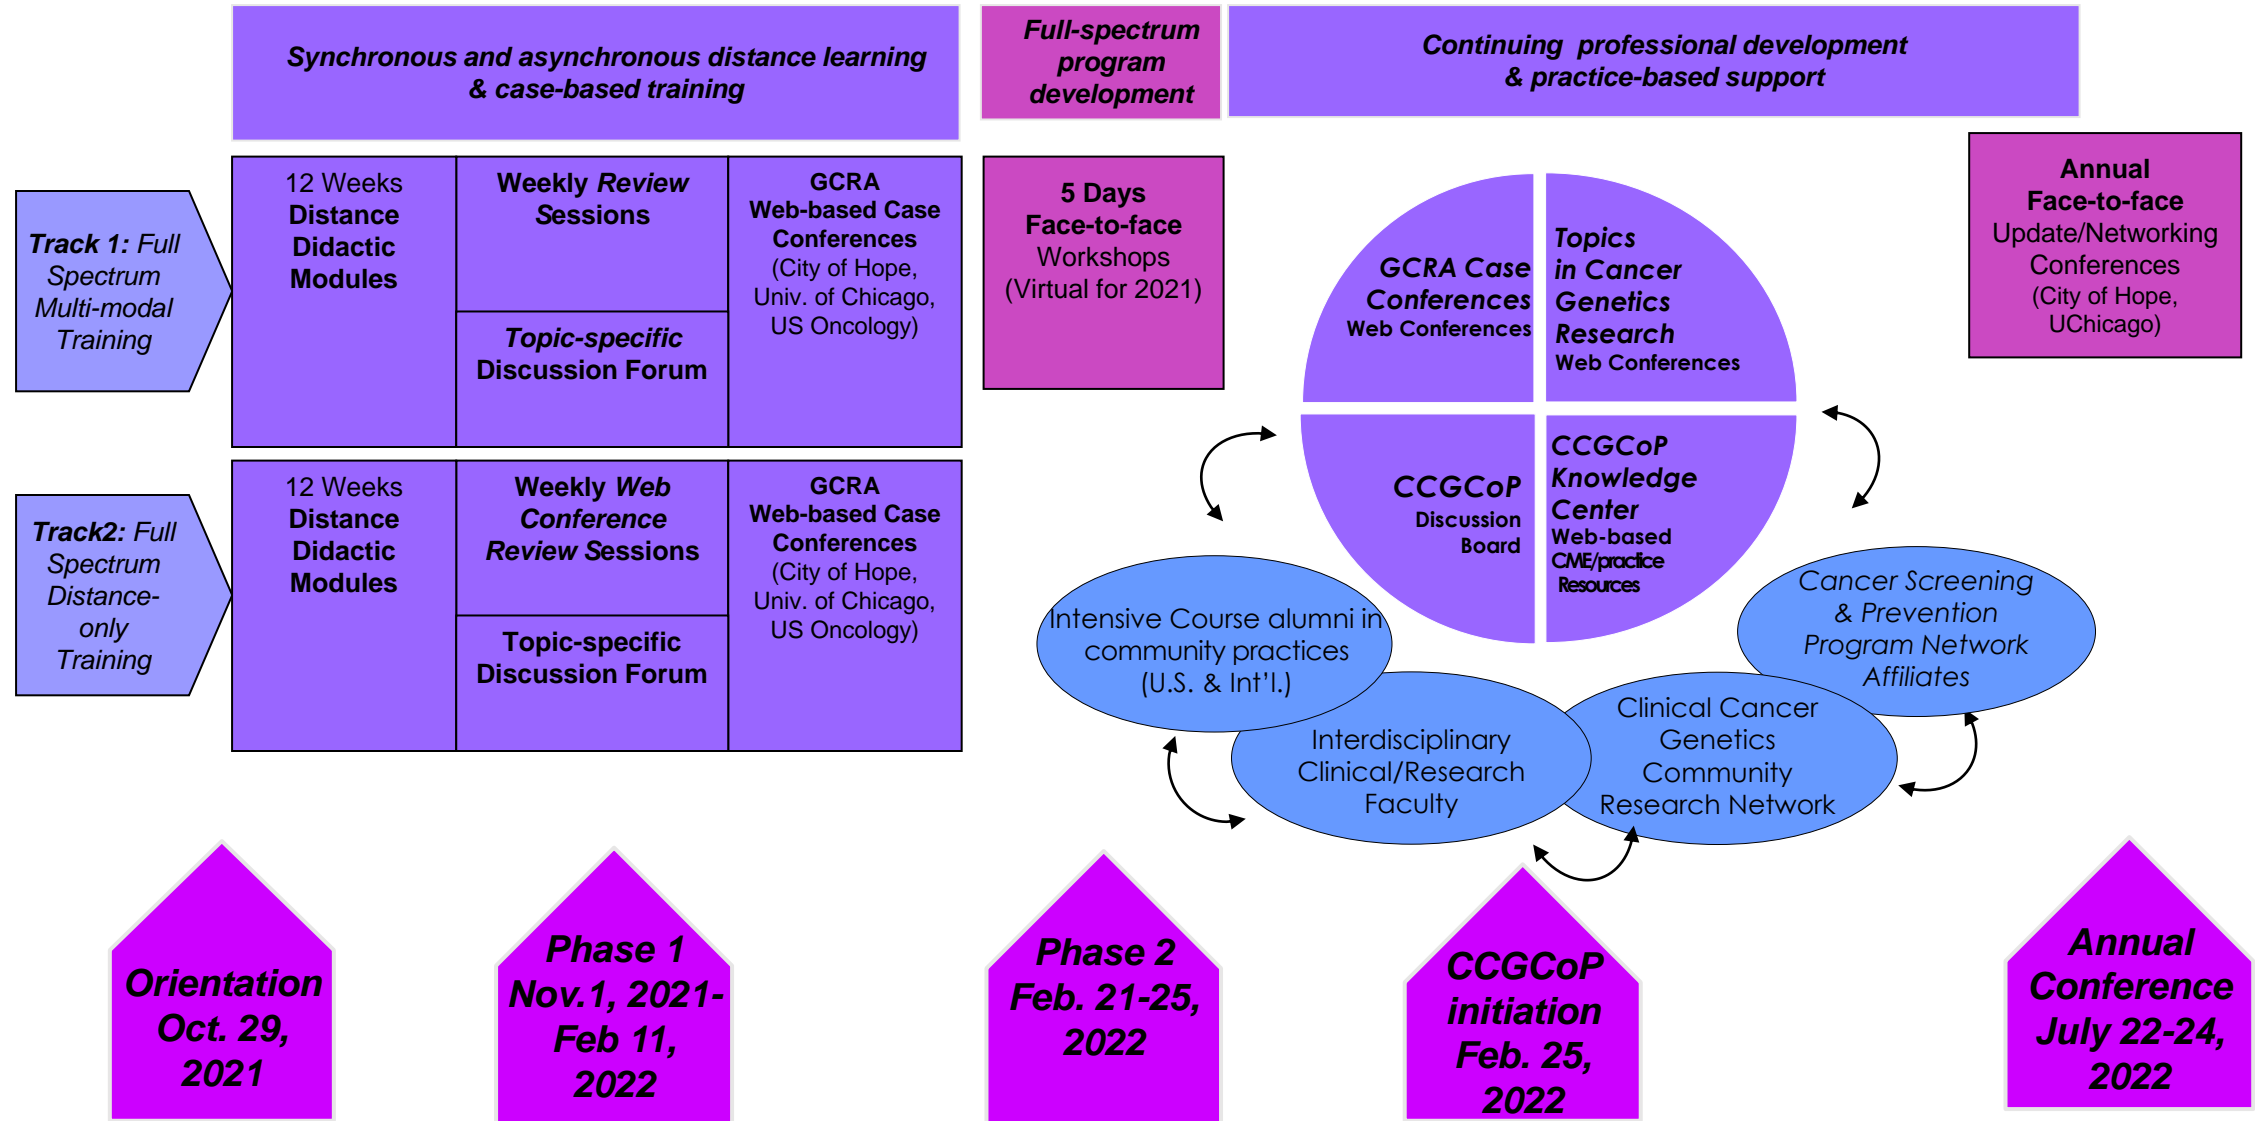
Synchronous and asynchronous distance learning & case-based training

Full-spectrum program development

Continuing professional development & practice-based support

Track 1: Full Spectrum Multi-modal Training

12 Weeks Distance Didactic Modules

Weekly Review Sessions

Topic-specific Discussion Forum

GCRA Web-based Case Conferences (City of Hope, Univ. of Chicago, US Oncology)

5 Days Face-to-face Workshops (Virtual for 2021)

Annual Face-to-face Update/Networking Conferences (City of Hope, UChicago)

Track2: Full Spectrum Distance-only Training

12 Weeks Distance Didactic Modules

Weekly Web Conference Review Sessions

Topic-specific Discussion Forum

GCRA Web-based Case Conferences (City of Hope, Univ. of Chicago, US Oncology)

GCRA Case Conferences Web Conferences

Topics in Cancer Genetics Research Web Conferences

CCGCoP Discussion Board

CCGCoP Knowledge Center Web-based CME/practice Resources

Intensive Course alumni in community practices (U.S. & Int'l.)

Cancer Screening & Prevention Program Network Affiliates

Interdisciplinary Clinical/Research Faculty

Clinical Cancer Genetics Community Research Network

Orientation Oct. 29, 2021

Phase 1 Nov.1, 2021- Feb 11, 2022

Phase 2 Feb. 21-25, 2022

CCGCoP initiation Feb. 25, 2022

Annual Conference July 22-24, 2022